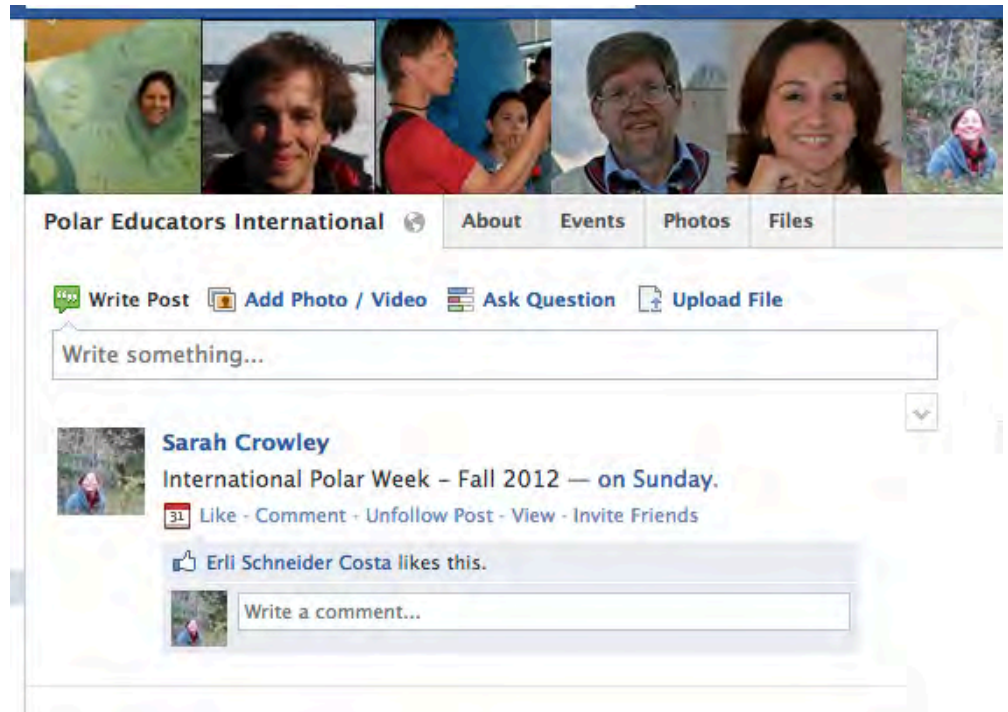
Polar Educators International

About

Events

Photos

Files

Write Post

Add Photo / Video

Ask Question

Upload File

Write something...

Sarah Crowley

International Polar Week – Fall 2012 — on Sunday.

31 Like · Comment · Unfollow Post · View · Invite Friends

Erli Schneider Costa likes this.

Write a comment...